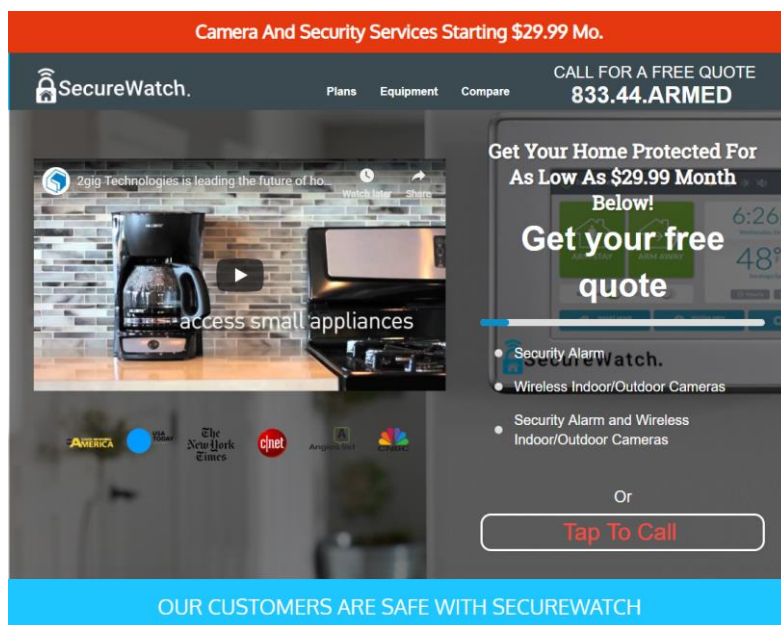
Camera And Security Services Starting $29.99 Mo.

SecureWatch.

Plans Equipment Compare

CALL FOR A FREE QUOTE
833.44.ARMED

2gig Technologies is leading the future of ho...

Watch later Share

access small appliances

AMERICA USA TODAY The New York Times cnet Angie's list CNBC

Get Your Home Protected For As Low As $29.99 Month Below!

Get your free quote

6:26

48°

SecureWatch.

Security Alarm

Wireless Indoor/Outdoor Cameras

Security Alarm and Wireless Indoor/Outdoor Cameras

Or

Tap To Call

OUR CUSTOMERS ARE SAFE WITH SECUREWATCH